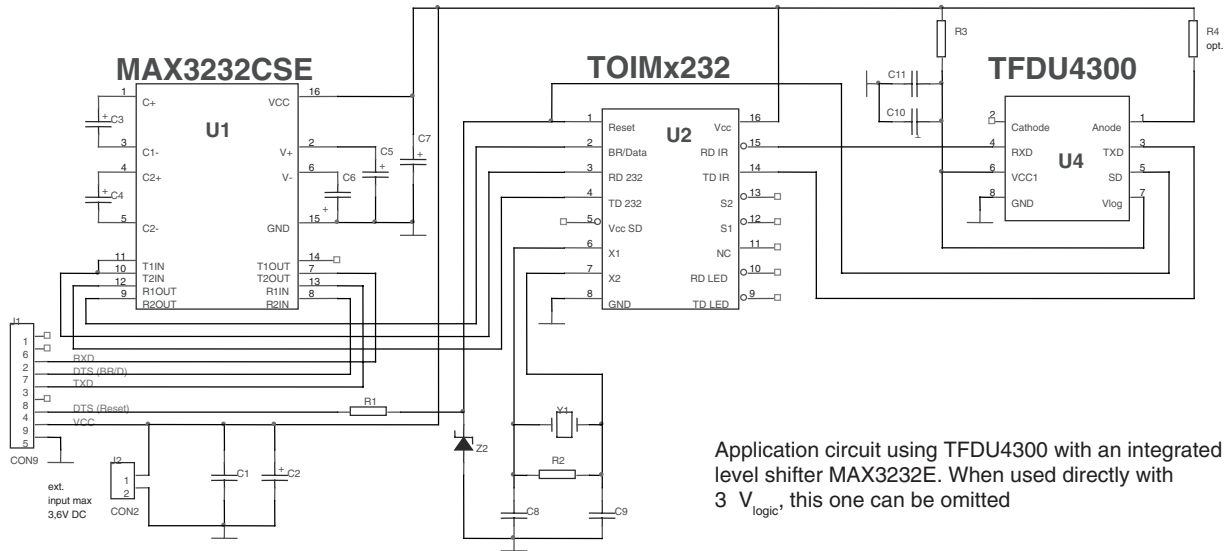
MAX3232CSE

U1

1 C+
3 C1-
4 C2+
5 C2-
11 T1IN
10 T2IN
12 R1OUT
9 R2OUT
VCC 16
V+ 2
V- 6
GND 15
T1OUT 14
T2OUT 7
R1IN 13
R2IN 8

C3
C4
C5
C6
C7

TOIMx232

U2

1 Reset
2 BR/Data
3 RD 232
4 TD 232
5 Vcc SD
6 X1
7 X2
8 GND
Vcc 16
RD IR 15
TD IR 14
S2 13
S1 12
NC 11
RD LED 10
TD LED 9

TFDU4300

U4

R3
R4 opt.
C11
C10

2 Cathode
4 RXD
6 VCC1
8 GND
Anode 1
TXD 3
SD 5
Vlog 7

J1
1
6 RXD
2 DTS (BR/D)
7 TXD
3
8 DTS (Reset)
4
9 VCC
5
CON9

R1
Z2
Y1
R2
C8
C9
C1
C2

J2
1
2
CON2

ext. input max 3,6V DC

Application circuit using TFDU4300 with an integrated level shifter MAX3232E. When used directly with 3 $V_{logic}$, this one can be omitted